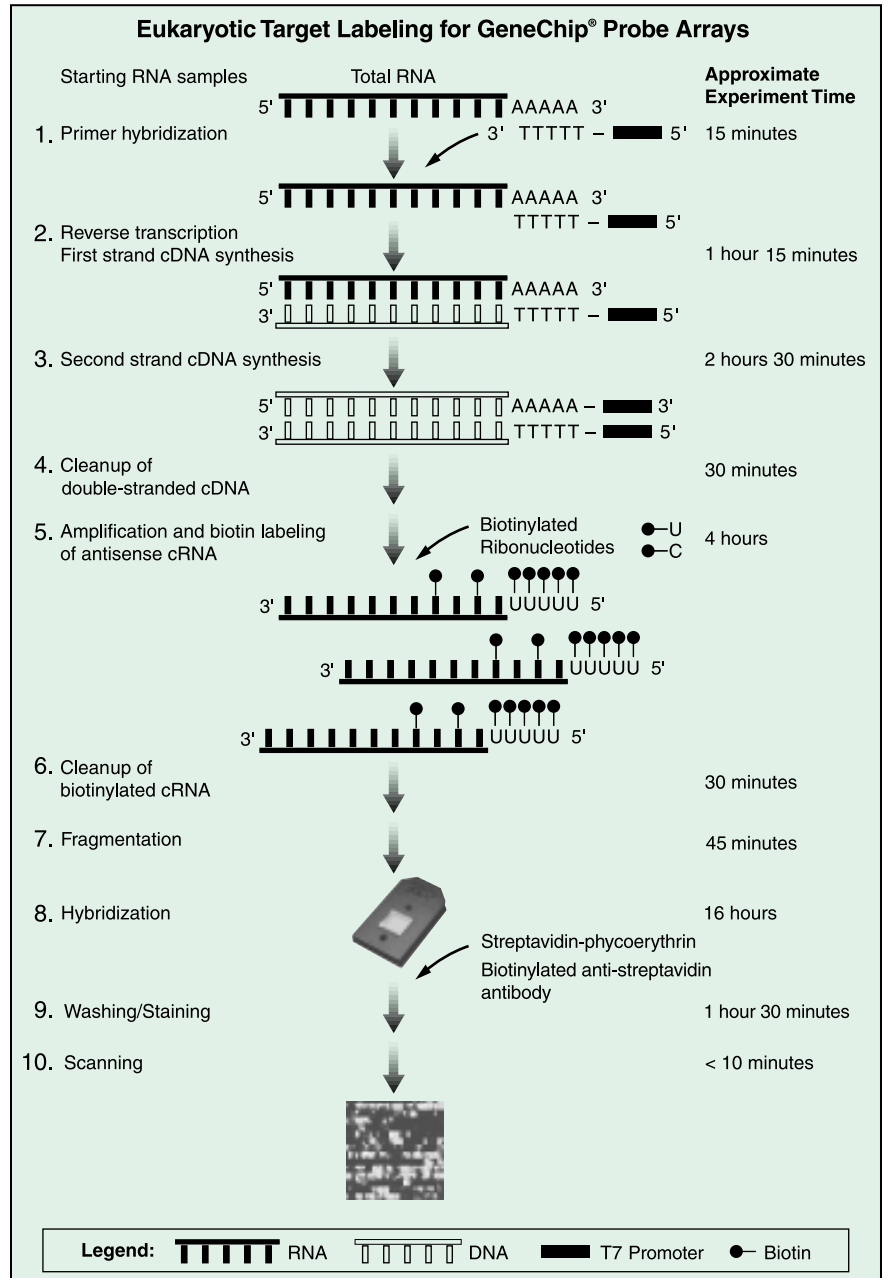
Eukaryotic Target Labeling for GeneChip® Probe Arrays

Starting RNA samples

Total RNA

Approximate Experiment Time

5' AAAAA 3'

1. Primer hybridization

3' TTTTT – 5'

15 minutes

5' AAAAA 3'
TTTTT – 5'

2. Reverse transcription
First strand cDNA synthesis

1 hour 15 minutes

5' AAAAA 3'
3' TTTTT – 5'

3. Second strand cDNA synthesis

2 hours 30 minutes

5' AAAAA – 3'
3' TTTTT – 5'

4. Cleanup of double-stranded cDNA

30 minutes

5. Amplification and biotin labeling of antisense cRNA

Biotinylated Ribonucleotides

●–U
●–C

4 hours

3' UUUUU 5'

3' UUUUU 5'

3' UUUUU 5'

6. Cleanup of biotinylated cRNA

30 minutes

7. Fragmentation

45 minutes

8. Hybridization

16 hours

Streptavidin-phycoerythrin
Biotinylated anti-streptavidin antibody

9. Washing/Staining

1 hour 30 minutes

10. Scanning

< 10 minutes

Legend: RNA DNA T7 Promoter ●– Biotin